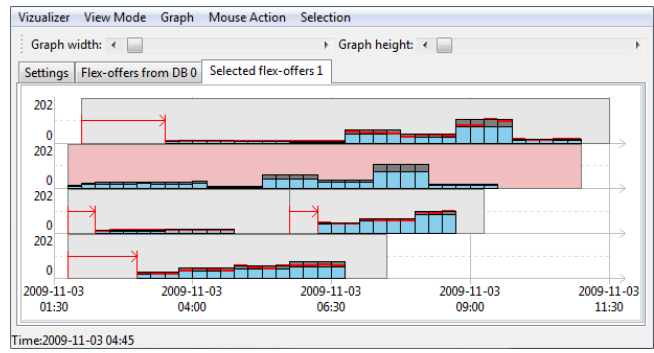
Vizualizer View Mode Graph Mouse Action Selection

Graph width: Graph height:

Settings | Flex-offers from DB 0 | Selected flex-offers 1

202
0
202
0
202
0
202
0

2009-11-03 01:30
2009-11-03 04:00
2009-11-03 06:30
2009-11-03 09:00
2009-11-03 11:30

Time:2009-11-03 04:45